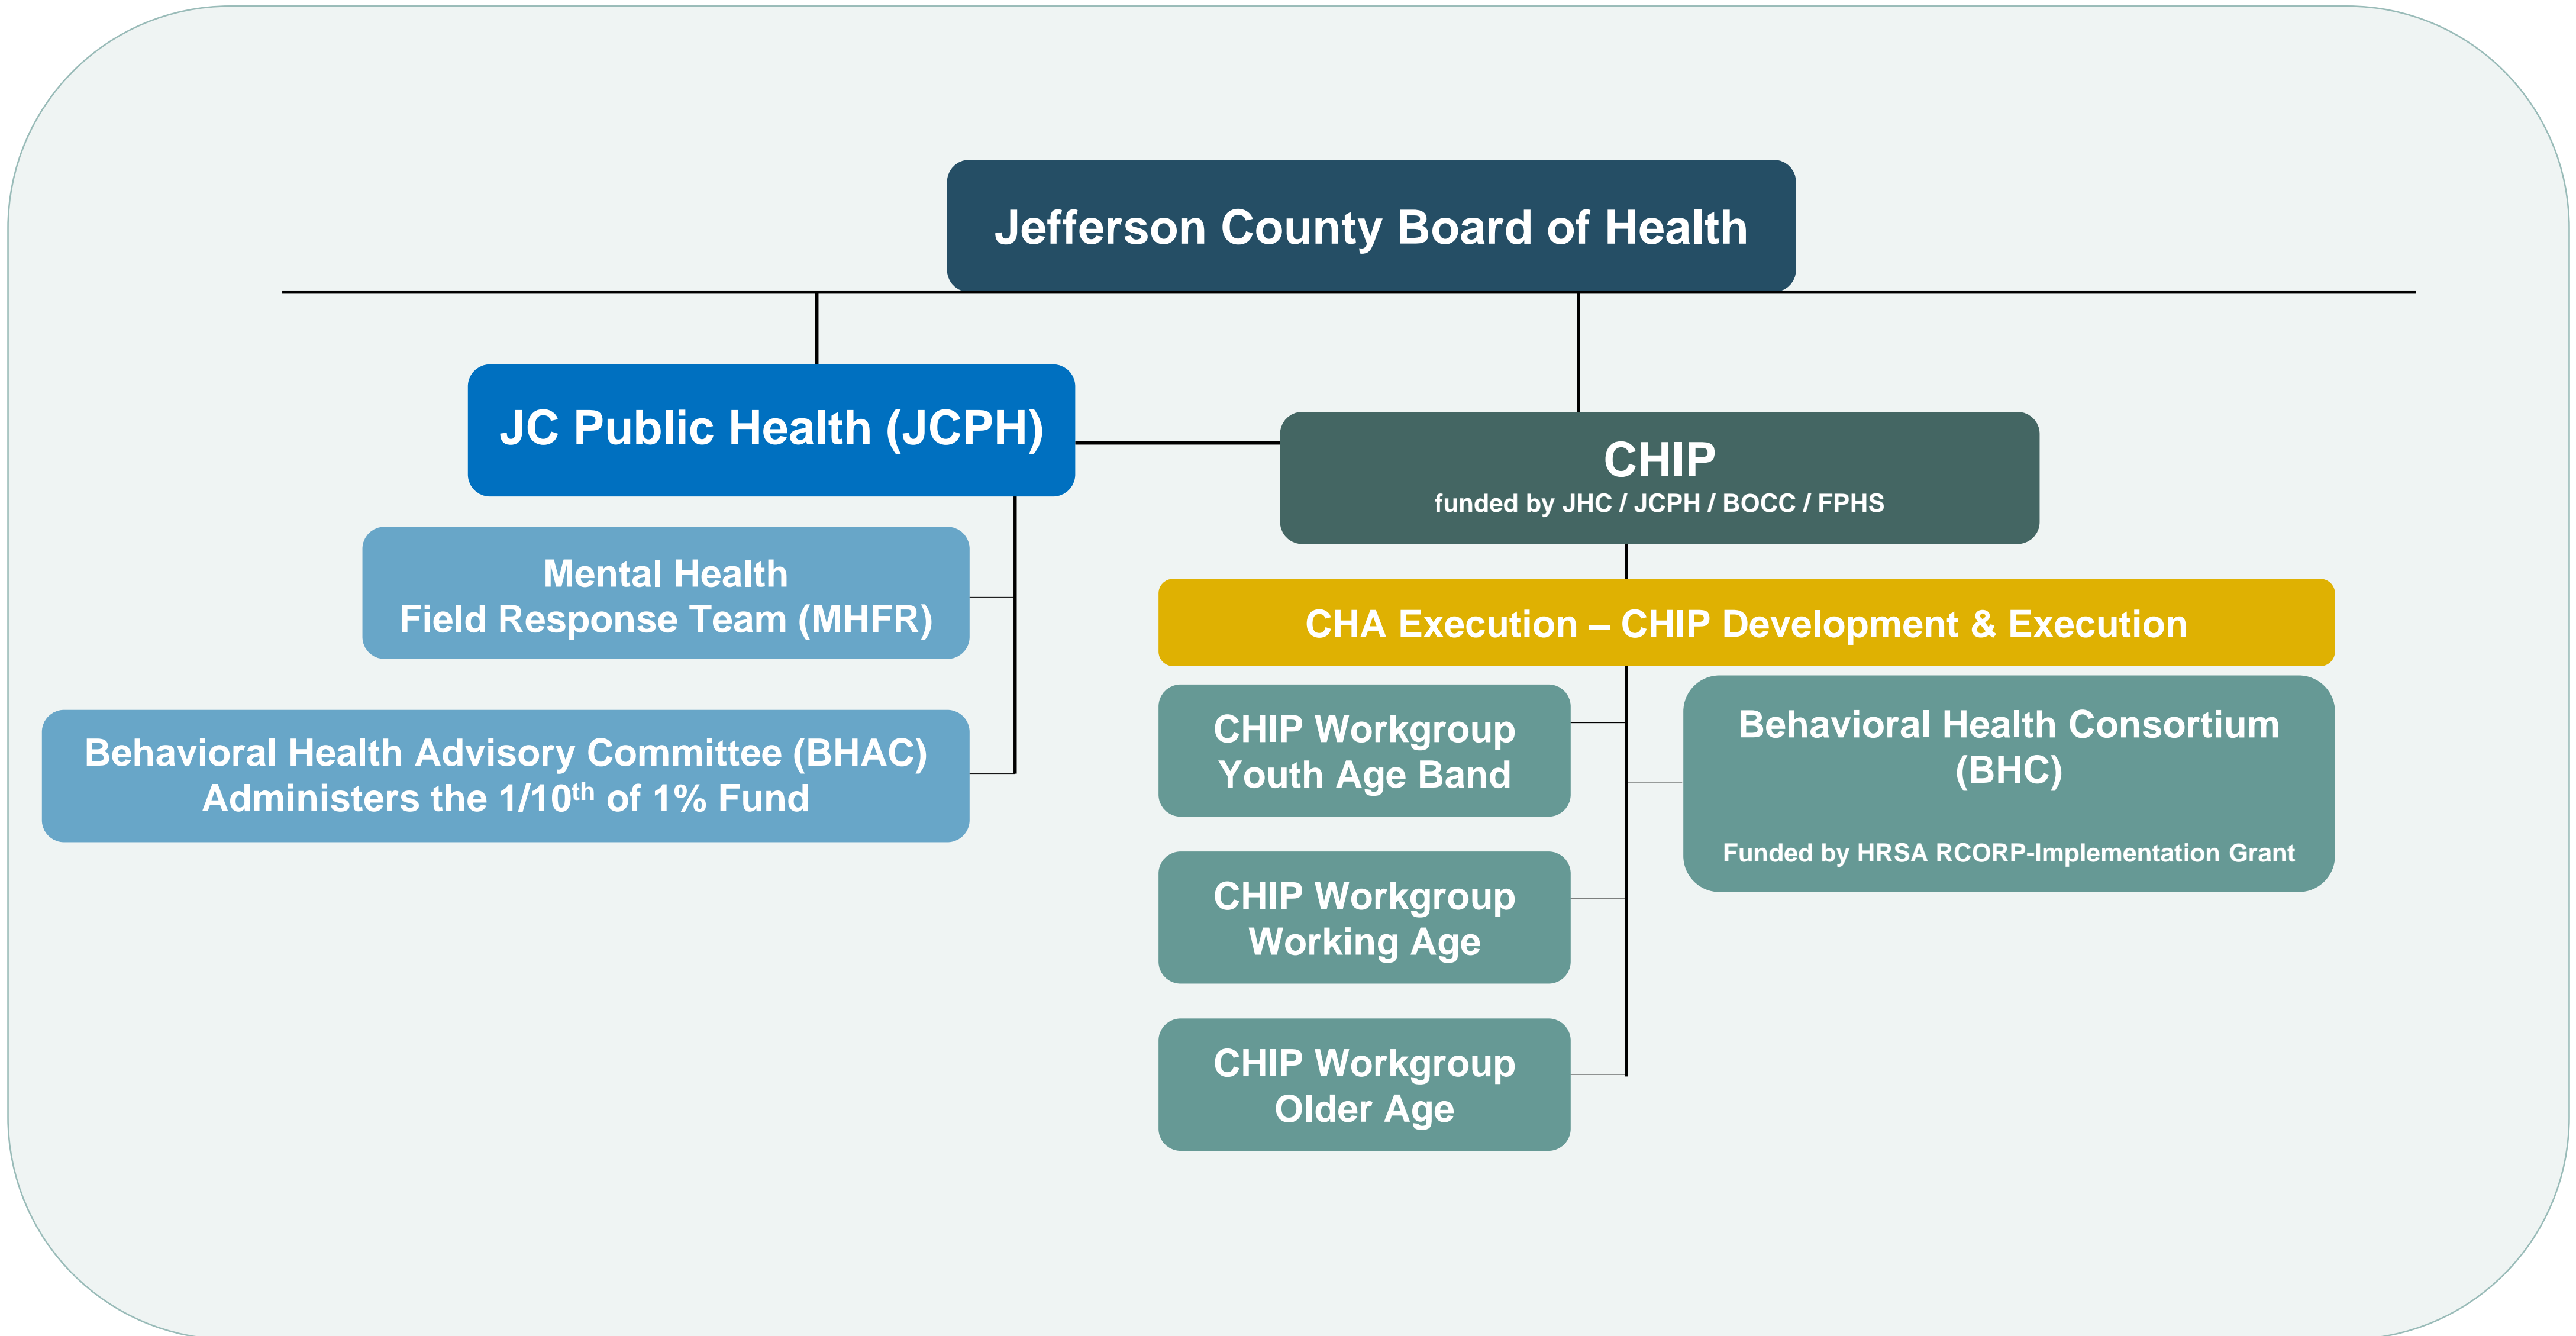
Jefferson County Board of Health

JC Public Health (JCPH)

CHIP
funded by JHC / JCPH / BOCC / FPHS

Mental Health
Field Response Team (MHFR)

Behavioral Health Advisory Committee (BHAC)
Administers the 1/10$^{th}$ of 1% Fund

CHA Execution – CHIP Development & Execution

CHIP Workgroup
Youth Age Band

Behavioral Health Consortium
(BHC)

Funded by HRSA RCORP-Implementation Grant

CHIP Workgroup
Working Age

CHIP Workgroup
Older Age